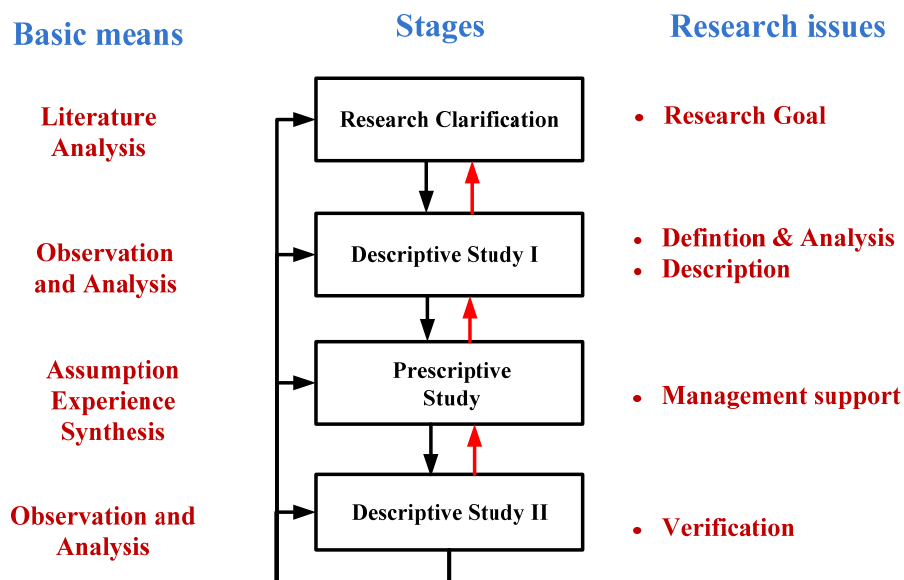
Basic means

Stages

Research issues

Literature Analysis

Research Clarification

• Research Goal

Observation and Analysis

Descriptive Study I

• Defintion & Analysis
• Description

Assumption Experience Synthesis

Prescriptive Study

• Management support

Observation and Analysis

Descriptive Study II

• Verification